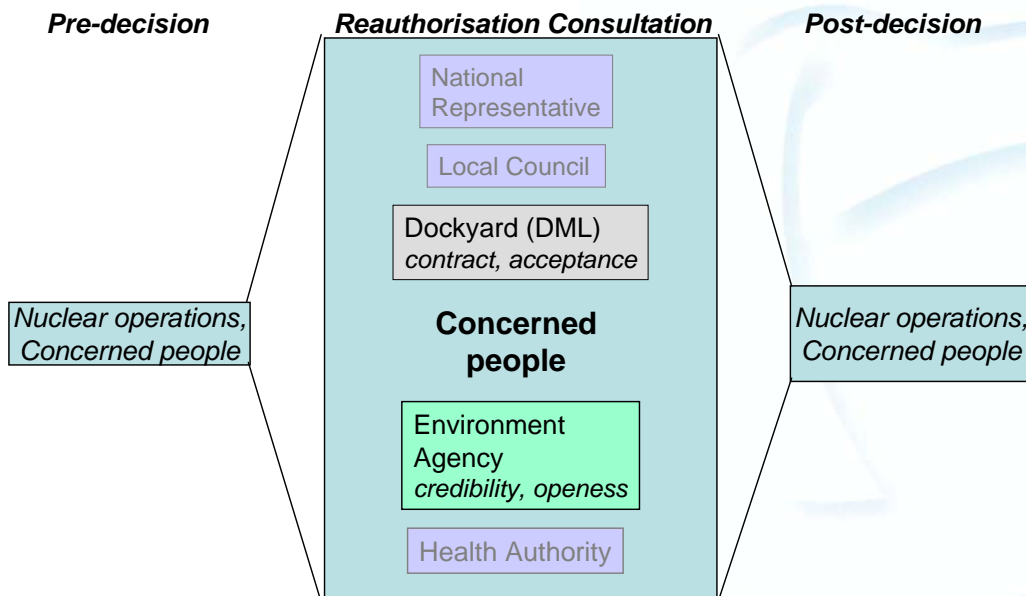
Pre-decision

Reauthorisation Consultation

Post-decision

Nuclear operations, Concerned people

National Representative

Local Council

Dockyard (DML)
contract, acceptance

Concerned people

Environment Agency
credibility, openess

Health Authority

Nuclear operations, Concerned people